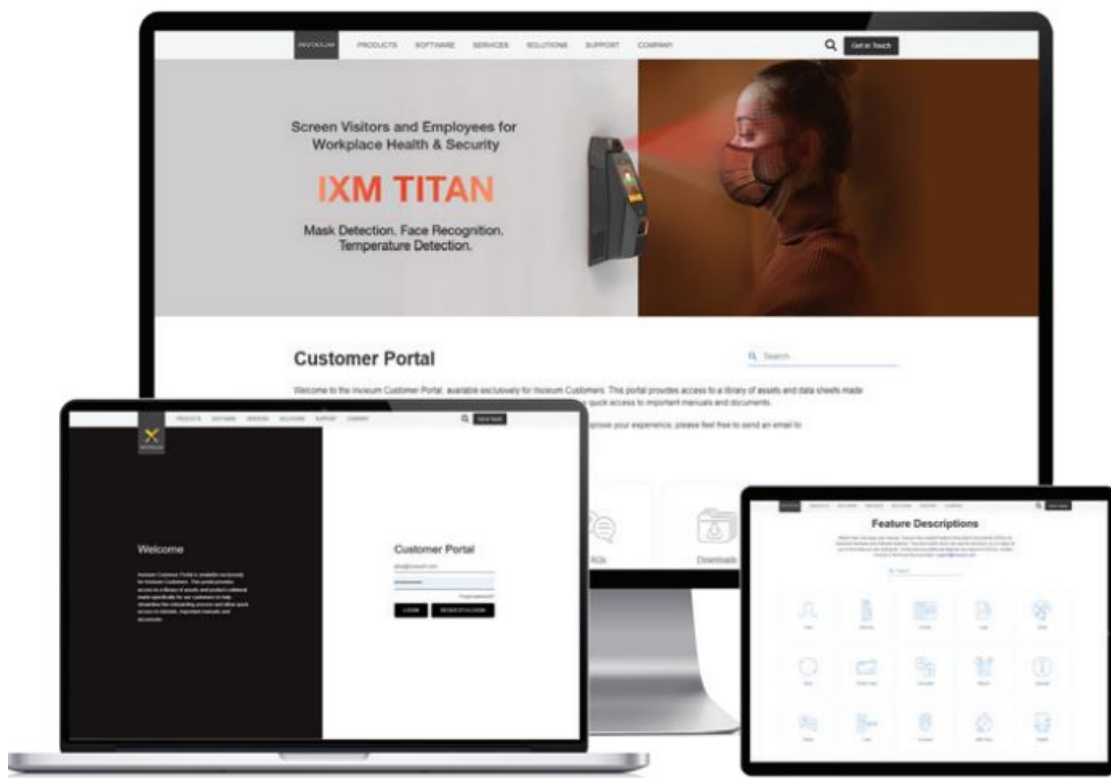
INVIXIUM PRODUCTS SOFTWARE SERVICES SOLUTIONS SUPPORT COMPANY

Get in Touch

Screen Visitors and Employees for Workplace Health & Security

IXM TITAN

Mask Detection. Face Recognition. Temperature Detection.

Customer Portal

Search

Welcome to the Invixium Customer Portal, available exclusively for Invixium Customers. This portal provides access to a library of assets and data sheets made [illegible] quick access to important manuals and documents.

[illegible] prove your experience, please feel free to send an email to

FAQs

Downloads

PRODUCTS SOFTWARE SERVICES SOLUTIONS SUPPORT COMPANY

Welcome

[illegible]

Customer Portal

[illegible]

LOGIN

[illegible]

Feature Descriptions

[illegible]